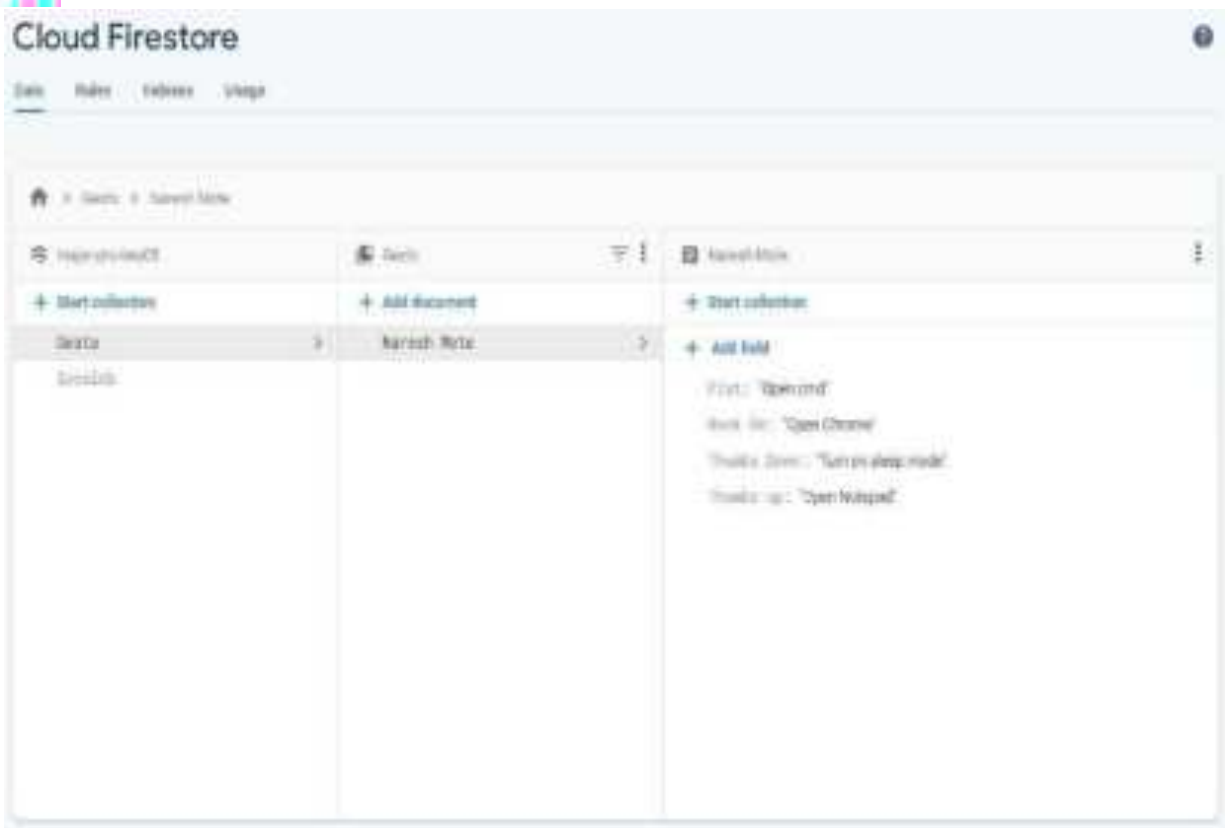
Cloud Firestore

Data Rules Indexes Usage

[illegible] > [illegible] > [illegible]

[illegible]

+ Start collection

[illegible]

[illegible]

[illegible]

+ Add document

Naresh Mota

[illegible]

+ Start collection

+ Add field

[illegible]: "Open cmd"

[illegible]: "Open Chrome"

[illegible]: "Turn on sleep mode"

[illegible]: "Open Notepad"